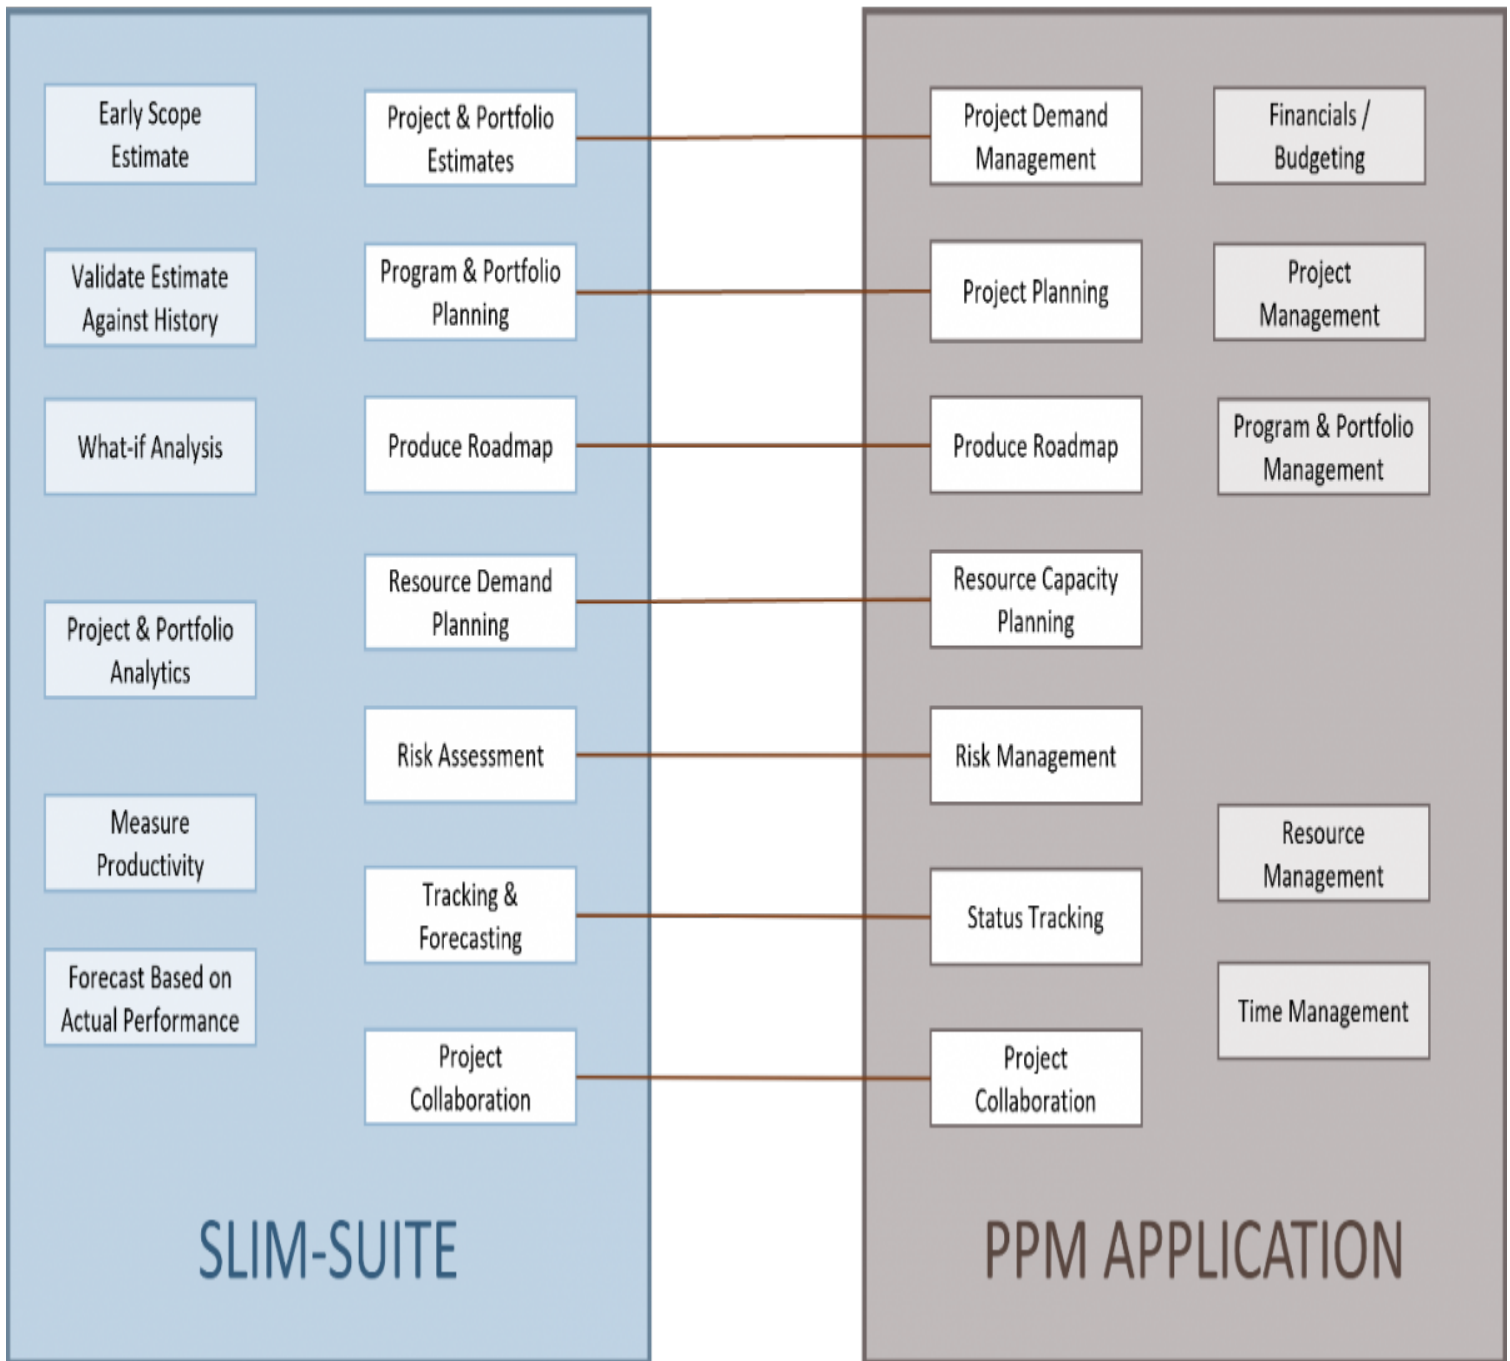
Early Scope Estimate

Project & Portfolio Estimates

Validate Estimate Against History

Program & Portfolio Planning

What-if Analysis

Produce Roadmap

Project & Portfolio Analytics

Resource Demand Planning

Risk Assessment

Measure Productivity

Tracking & Forecasting

Forecast Based on Actual Performance

Project Collaboration

SLIM-SUITE

Project Demand Management

Financials / Budgeting

Project Planning

Project Management

Produce Roadmap

Program & Portfolio Management

Resource Capacity Planning

Risk Management

Resource Management

Status Tracking

Time Management

Project Collaboration

PPM APPLICATION